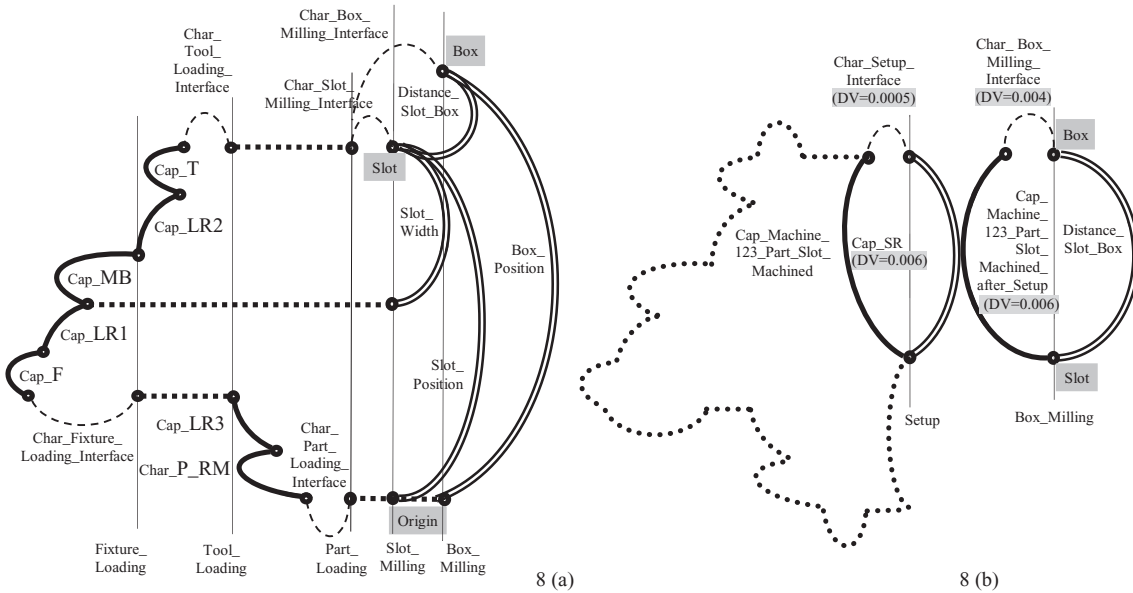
Char_Tool_Loading_Interface

Char_Box_Milling_Interface

Box

Char_Slot_Milling_Interface

Distance_Slot_Box

Slot

Cap_T

Cap_LR2

Slot_Width

Box_Position

Cap_MB

Cap_LR1

Cap_F

Slot_Position

Char_Fixture_Loading_Interface

Cap_LR3

Char_P_RM

Char_Part_Loading_Interface

Origin

Fixture_Loading

Tool_Loading

Part_Loading

Slot_Milling

Box_Milling

8 (a)

Char_Setup_Interface
(DV=0.0005)

Char_Box_Milling_Interface
(DV=0.004)

Box

Cap_Machine_123_Part_Slot_Machined

Cap_SR
(DV=0.006)

Cap_Machine_123_Part_Slot_Machined_after_Setup
(DV=0.006)

Distance_Slot_Box

Slot

Setup

Box_Milling

8 (b)